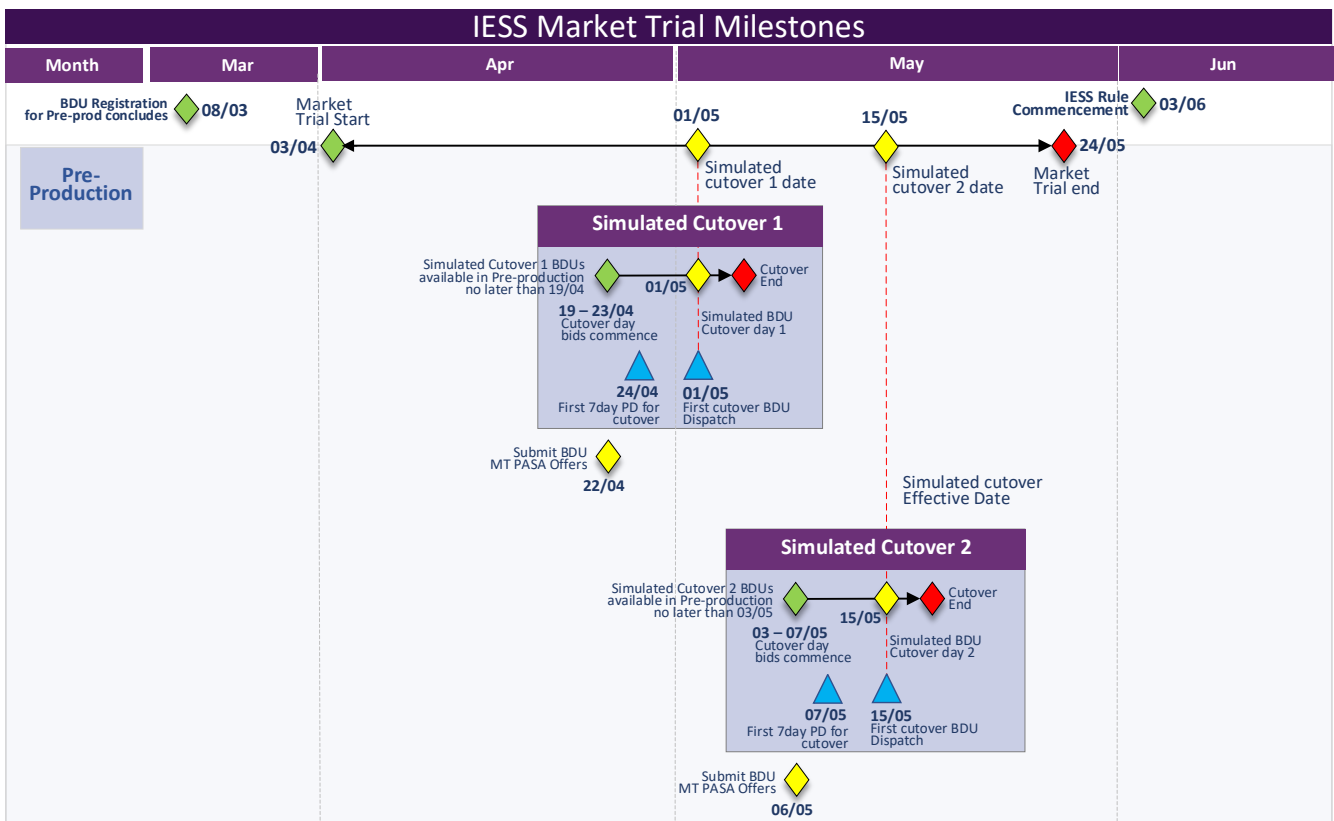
IESS Market Trial Milestones

| Month | Mar | Apr | May | Jun |
|---|---|---|---|---|

BDU Registration for Pre-prod concludes 08/03

Market Trial Start 03/04

01/05 Simulated cutover 1 date

15/05 Simulated cutover 2 date

IESS Rule Commencement 03/06

24/05 Market Trial end

Pre-Production

Simulated Cutover 1

Simulated Cutover 1 BDUs available in Pre-production no later than 19/04

01/05

Cutover End

19 – 23/04 Cutover day bids commence

Simulated BDU Cutover day 1

24/04 First 7day PD for cutover

01/05 First cutover BDU Dispatch

Submit BDU MT PASA Offers 22/04

Simulated cutover Effective Date

Simulated Cutover 2

Simulated Cutover 2 BDUs available in Pre-production no later than 03/05

15/05

Cutover End

03 – 07/05 Cutover day bids commence

Simulated BDU Cutover day 2

07/05 First 7day PD for cutover

15/05 First cutover BDU Dispatch

Submit BDU MT PASA Offers 06/05